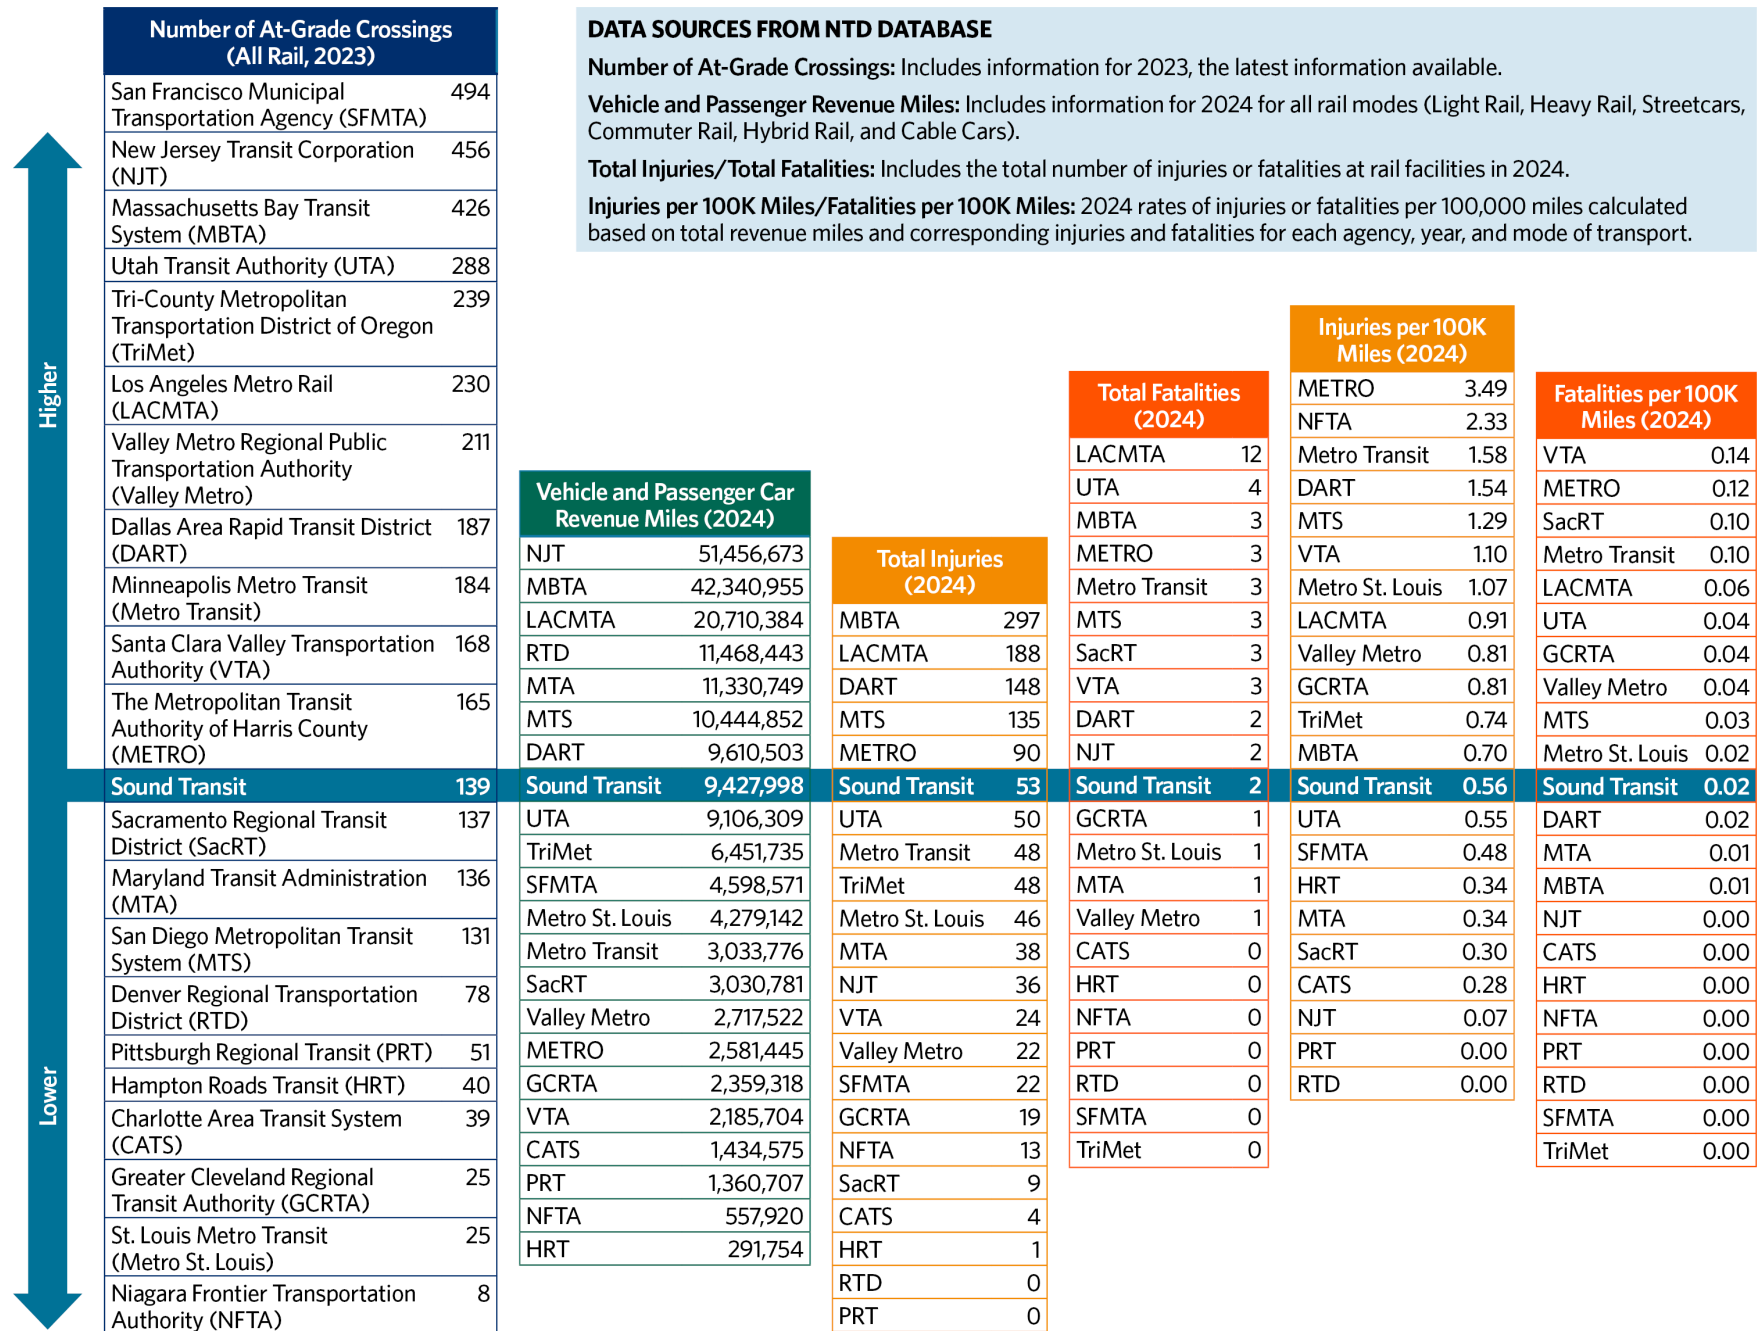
Higher

Lower

| Number of At-Grade Crossings (All Rail, 2023) | |
|---|---|
| San Francisco Municipal Transportation Agency (SFMTA) | 494 |
| New Jersey Transit Corporation (NJT) | 456 |
| Massachusetts Bay Transit System (MBTA) | 426 |
| Utah Transit Authority (UTA) | 288 |
| Tri-County Metropolitan Transportation District of Oregon (TriMet) | 239 |
| Los Angeles Metro Rail (LACMTA) | 230 |
| Valley Metro Regional Public Transportation Authority (Valley Metro) | 211 |
| Dallas Area Rapid Transit District (DART) | 187 |
| Minneapolis Metro Transit (Metro Transit) | 184 |
| Santa Clara Valley Transportation Authority (VTA) | 168 |
| The Metropolitan Transit Authority of Harris County (METRO) | 165 |
| Sound Transit | 139 |
| Sacramento Regional Transit District (SacRT) | 137 |
| Maryland Transit Administration (MTA) | 136 |
| San Diego Metropolitan Transit System (MTS) | 131 |
| Denver Regional Transportation District (RTD) | 78 |
| Pittsburgh Regional Transit (PRT) | 51 |
| Hampton Roads Transit (HRT) | 40 |
| Charlotte Area Transit System (CATS) | 39 |
| Greater Cleveland Regional Transit Authority (GCRTA) | 25 |
| St. Louis Metro Transit (Metro St. Louis) | 25 |
| Niagara Frontier Transportation Authority (NFTA) | 8 |

DATA SOURCES FROM NTD DATABASE

Number of At-Grade Crossings: Includes information for 2023, the latest information available.

Vehicle and Passenger Revenue Miles: Includes information for 2024 for all rail modes (Light Rail, Heavy Rail, Streetcars, Commuter Rail, Hybrid Rail, and Cable Cars).

Total Injuries/Total Fatalities: Includes the total number of injuries or fatalities at rail facilities in 2024.

Injuries per 100K Miles/Fatalities per 100K Miles: 2024 rates of injuries or fatalities per 100,000 miles calculated based on total revenue miles and corresponding injuries and fatalities for each agency, year, and mode of transport.

| Vehicle and Passenger Car Revenue Miles (2024) | |
|---|---|
| NJT | 51,456,673 |
| MBTA | 42,340,955 |
| LACMTA | 20,710,384 |
| RTD | 11,468,443 |
| MTA | 11,330,749 |
| MTS | 10,444,852 |
| DART | 9,610,503 |
| Sound Transit | 9,427,998 |
| UTA | 9,106,309 |
| TriMet | 6,451,735 |
| SFMTA | 4,598,571 |
| Metro St. Louis | 4,279,142 |
| Metro Transit | 3,033,776 |
| SacRT | 3,030,781 |
| Valley Metro | 2,717,522 |
| METRO | 2,581,445 |
| GCRTA | 2,359,318 |
| VTA | 2,185,704 |
| CATS | 1,434,575 |
| PRT | 1,360,707 |
| NFTA | 557,920 |
| HRT | 291,754 |

| Total Injuries (2024) | |
|---|---|
| MBTA | 297 |
| LACMTA | 188 |
| DART | 148 |
| MTS | 135 |
| METRO | 90 |
| Sound Transit | 53 |
| UTA | 50 |
| Metro Transit | 48 |
| TriMet | 48 |
| Metro St. Louis | 46 |
| MTA | 38 |
| NJT | 36 |
| VTA | 24 |
| Valley Metro | 22 |
| SFMTA | 22 |
| GCRTA | 19 |
| NFTA | 13 |
| SacRT | 9 |
| CATS | 4 |
| HRT | 1 |
| RTD | 0 |
| PRT | 0 |

| Total Fatalities (2024) | |
|---|---|
| LACMTA | 12 |
| UTA | 4 |
| MBTA | 3 |
| METRO | 3 |
| Metro Transit | 3 |
| MTS | 3 |
| SacRT | 3 |
| VTA | 3 |
| DART | 2 |
| NJT | 2 |
| Sound Transit | 2 |
| GCRTA | 1 |
| Metro St. Louis | 1 |
| MTA | 1 |
| Valley Metro | 1 |
| CATS | 0 |
| HRT | 0 |
| NFTA | 0 |
| PRT | 0 |
| RTD | 0 |
| SFMTA | 0 |
| TriMet | 0 |

| Injuries per 100K Miles (2024) | |
|---|---|
| METRO | 3.49 |
| NFTA | 2.33 |
| Metro Transit | 1.58 |
| DART | 1.54 |
| MTS | 1.29 |
| VTA | 1.10 |
| Metro St. Louis | 1.07 |
| LACMTA | 0.91 |
| Valley Metro | 0.81 |
| GCRTA | 0.81 |
| TriMet | 0.74 |
| MBTA | 0.70 |
| Sound Transit | 0.56 |
| UTA | 0.55 |
| SFMTA | 0.48 |
| HRT | 0.34 |
| MTA | 0.34 |
| SacRT | 0.30 |
| CATS | 0.28 |
| NJT | 0.07 |
| PRT | 0.00 |
| RTD | 0.00 |

| Fatalities per 100K Miles (2024) | |
|---|---|
| VTA | 0.14 |
| METRO | 0.12 |
| SacRT | 0.10 |
| Metro Transit | 0.10 |
| LACMTA | 0.06 |
| UTA | 0.04 |
| GCRTA | 0.04 |
| Valley Metro | 0.04 |
| MTS | 0.03 |
| Metro St. Louis | 0.02 |
| Sound Transit | 0.02 |
| DART | 0.02 |
| MTA | 0.01 |
| MBTA | 0.01 |
| NJT | 0.00 |
| CATS | 0.00 |
| HRT | 0.00 |
| NFTA | 0.00 |
| PRT | 0.00 |
| RTD | 0.00 |
| SFMTA | 0.00 |
| TriMet | 0.00 |